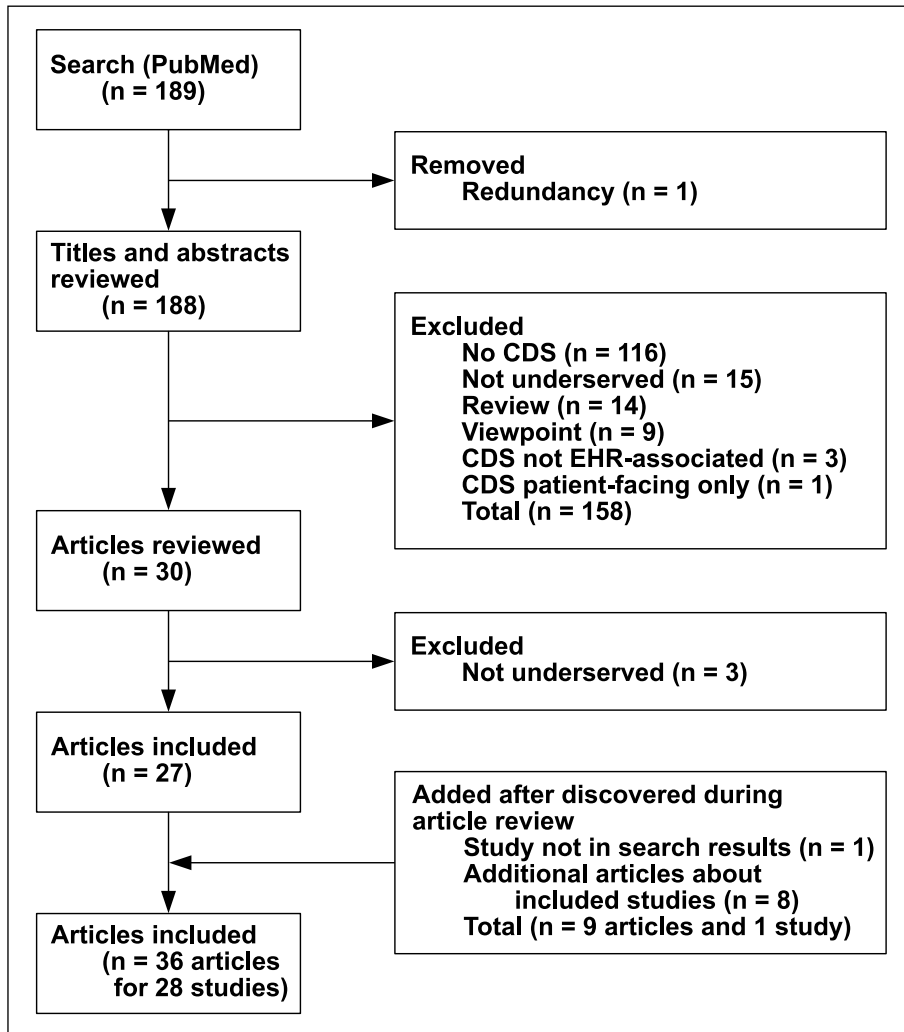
Search (PubMed)
(n = 189)

Removed
Redundancy (n = 1)

Titles and abstracts reviewed
(n = 188)

Excluded
No CDS (n = 116)
Not underserved (n = 15)
Review (n = 14)
Viewpoint (n = 9)
CDS not EHR-associated (n = 3)
CDS patient-facing only (n = 1)
Total (n = 158)

Articles reviewed
(n = 30)

Excluded
Not underserved (n = 3)

Articles included
(n = 27)

Added after discovered during article review
Study not in search results (n = 1)
Additional articles about included studies (n = 8)
Total (n = 9 articles and 1 study)

Articles included
(n = 36 articles for 28 studies)